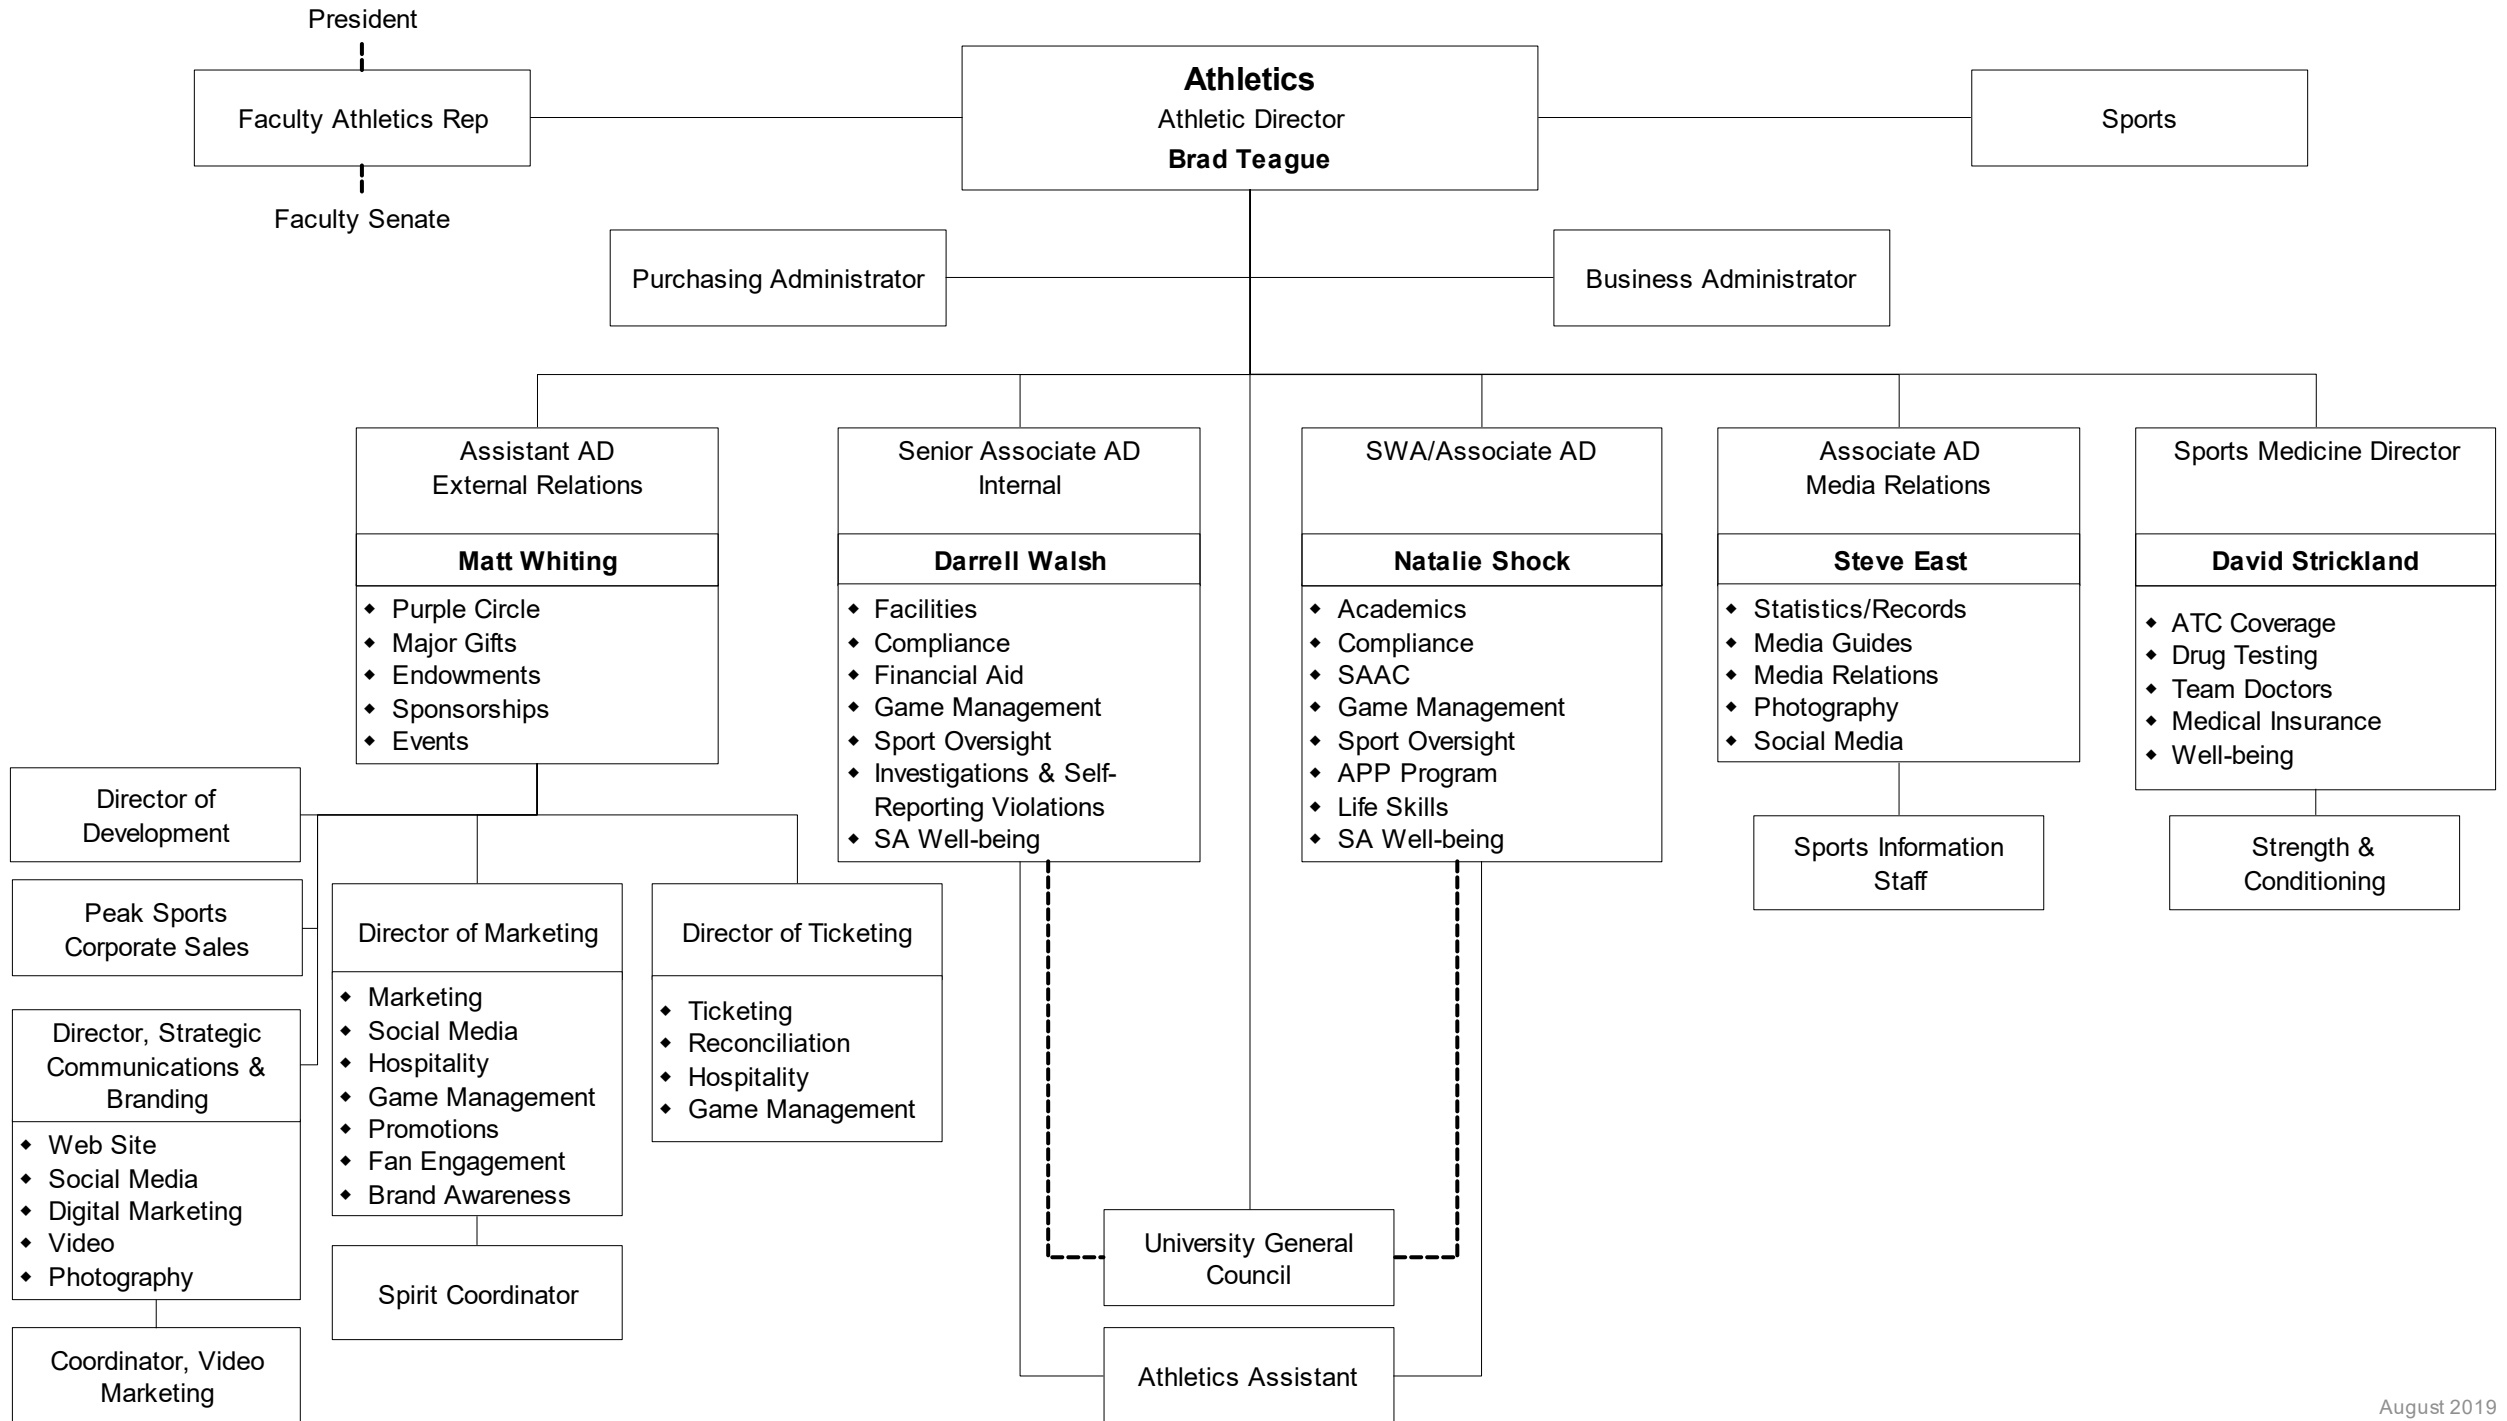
President

Faculty Athletics Rep

Faculty Senate

**Athletics**
Athletic Director
**Brad Teague**

Sports

Purchasing Administrator

Business Administrator

Assistant AD
External Relations
**Matt Whiting**
- Purple Circle
- Major Gifts
- Endowments
- Sponsorships
- Events

Senior Associate AD
Internal
**Darrell Walsh**
- Facilities
- Compliance
- Financial Aid
- Game Management
- Sport Oversight
- Investigations & Self-Reporting Violations
- SA Well-being

SWA/Associate AD
**Natalie Shock**
- Academics
- Compliance
- SAAC
- Game Management
- Sport Oversight
- APP Program
- Life Skills
- SA Well-being

Associate AD
Media Relations
**Steve East**
- Statistics/Records
- Media Guides
- Media Relations
- Photography
- Social Media

Sports Medicine Director
**David Strickland**
- ATC Coverage
- Drug Testing
- Team Doctors
- Medical Insurance
- Well-being

Director of Development

Peak Sports Corporate Sales

Director, Strategic Communications & Branding
- Web Site
- Social Media
- Digital Marketing
- Video
- Photography

Coordinator, Video Marketing

Director of Marketing
- Marketing
- Social Media
- Hospitality
- Game Management
- Promotions
- Fan Engagement
- Brand Awareness

Spirit Coordinator

Director of Ticketing
- Ticketing
- Reconciliation
- Hospitality
- Game Management

Sports Information Staff

Strength & Conditioning

University General Council

Athletics Assistant

August 2019